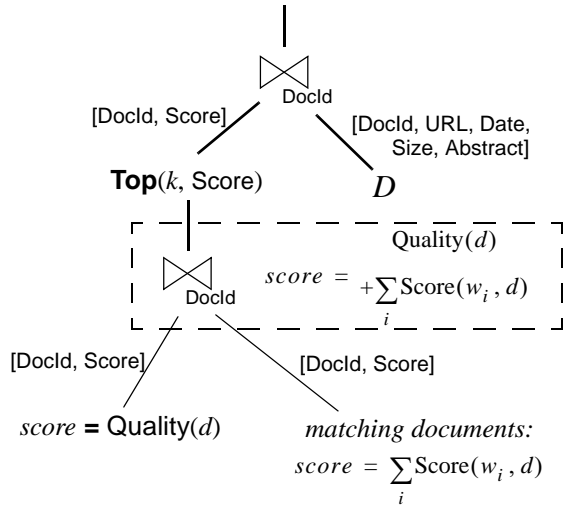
$\bowtie$ DocId

[DocId, Score]

[DocId, URL, Date, Size, Abstract]

**Top**($k$, Score)

$D$

$\bowtie$ DocId

$score = \text{Quality}(d) + \sum_i \text{Score}(w_i, d)$

[DocId, Score]

[DocId, Score]

$score$ = Quality($d$)

*matching documents:*

$score = \sum_i \text{Score}(w_i, d)$